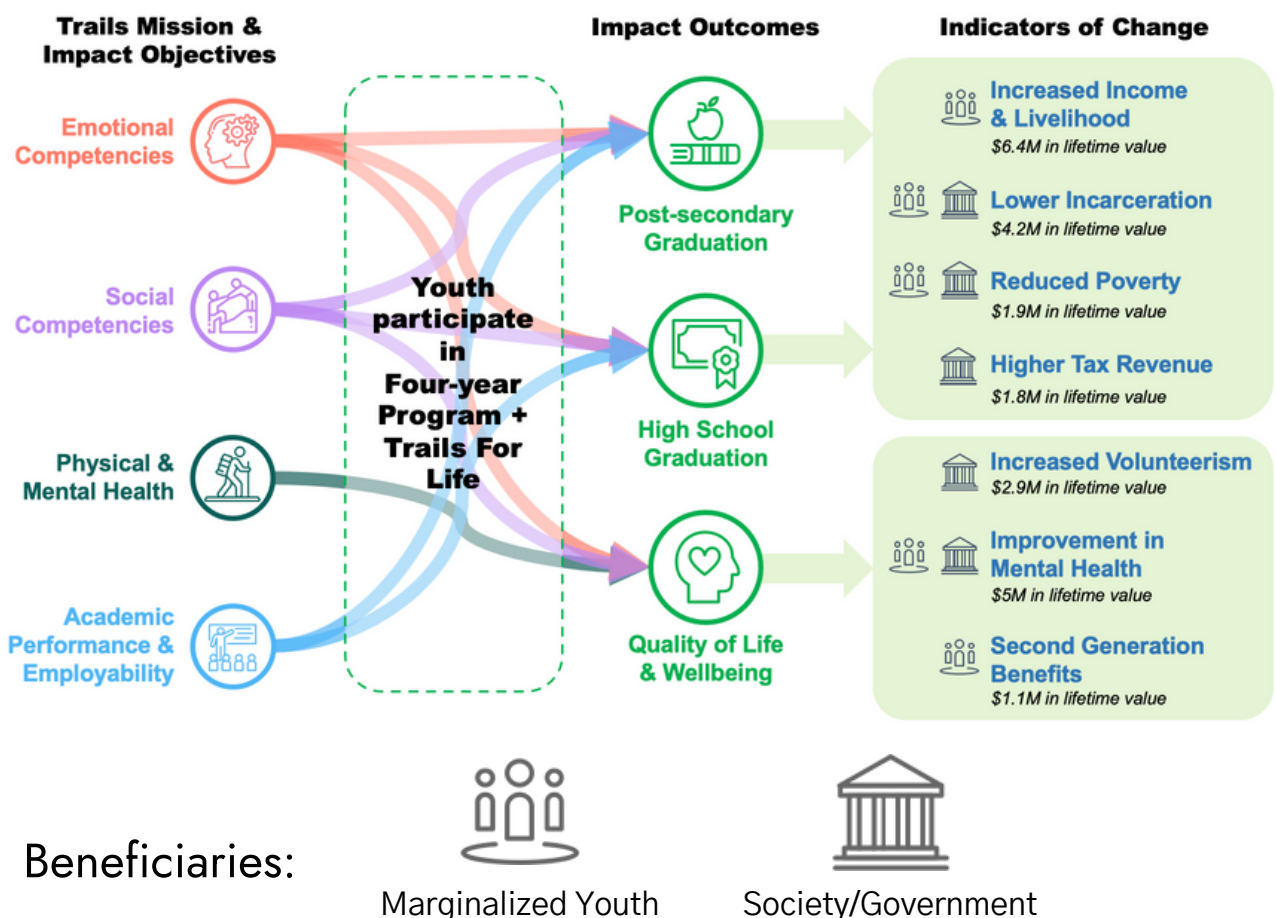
Trails Mission & Impact Objectives

Emotional Competencies

Social Competencies

Physical & Mental Health

Academic Performance & Employability

Youth participate in Four-year Program + Trails For Life

Impact Outcomes

Post-secondary Graduation

High School Graduation

Quality of Life & Wellbeing

Indicators of Change

Increased Income & Livelihood
$6.4M in lifetime value

Lower Incarceration
$4.2M in lifetime value

Reduced Poverty
$1.9M in lifetime value

Higher Tax Revenue
$1.8M in lifetime value

Increased Volunteerism
$2.9M in lifetime value

Improvement in Mental Health
$5M in lifetime value

Second Generation Benefits
$1.1M in lifetime value

Beneficiaries:

Marginalized Youth

Society/Government